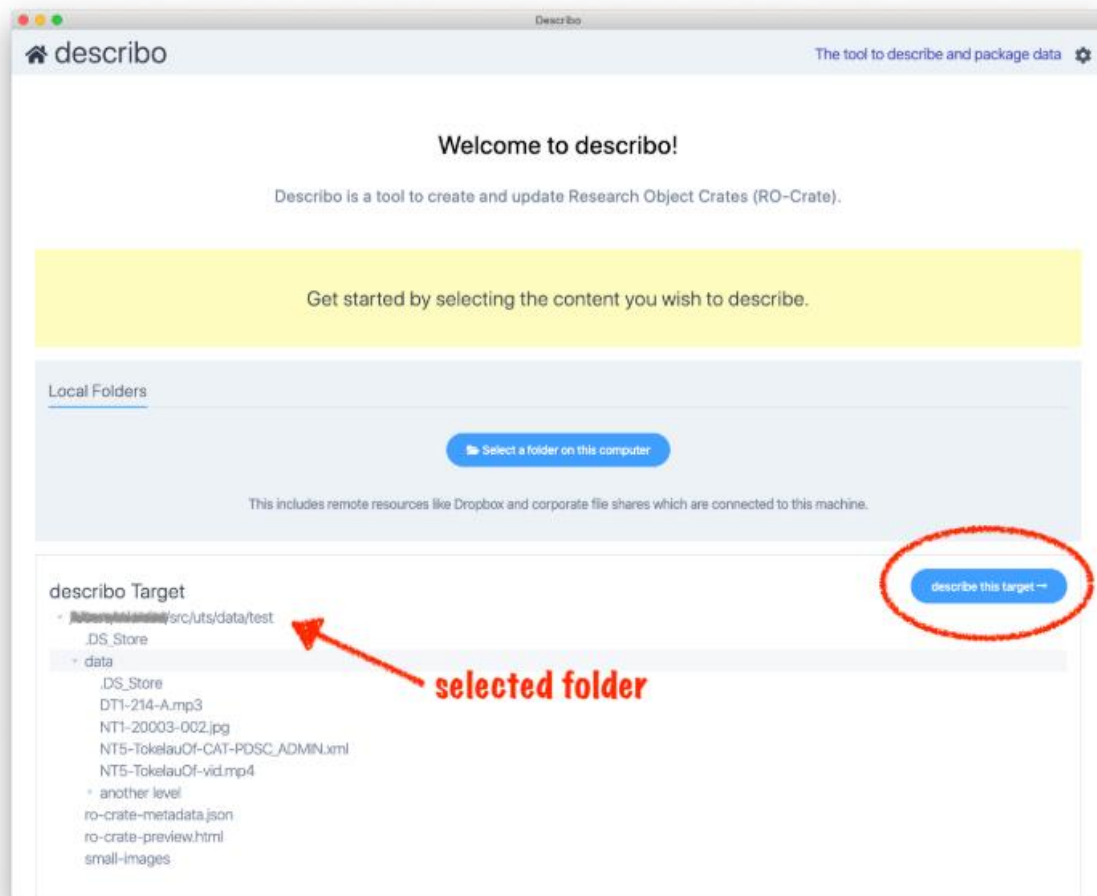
Describo

describo

The tool to describe and package data

Welcome to describo!

Describo is a tool to create and update Research Object Crates (RO-Crate).

Get started by selecting the content you wish to describe.

Local Folders

Select a folder on this computer

This includes remote resources like Dropbox and corporate file shares which are connected to this machine.

describo Target

describe this target →

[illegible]/src/uts/data/test
.DS_Store
data
.DS_Store
DT1-214-A.mp3
NT1-20003-002.jpg
NT5-TokelauOf-CAT-PDSC_ADMIN.xml
NT5-TokelauOf-vid.mp4
another level
ro-crate-metadata.json
ro-crate-preview.html
small-images

selected folder